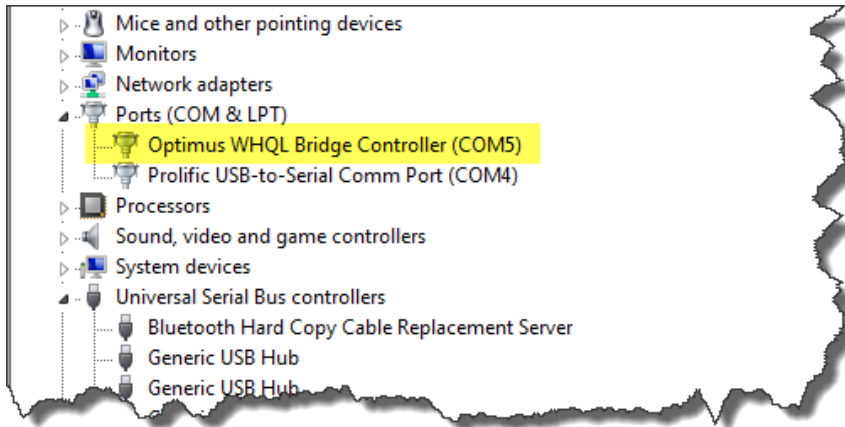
Mice and other pointing devices
Monitors
Network adapters
Ports (COM & LPT)
Optimus WHQL Bridge Controller (COM5)
Prolific USB-to-Serial Comm Port (COM4)
Processors
Sound, video and game controllers
System devices
Universal Serial Bus controllers
Bluetooth Hard Copy Cable Replacement Server
Generic USB Hub
Generic USB Hub